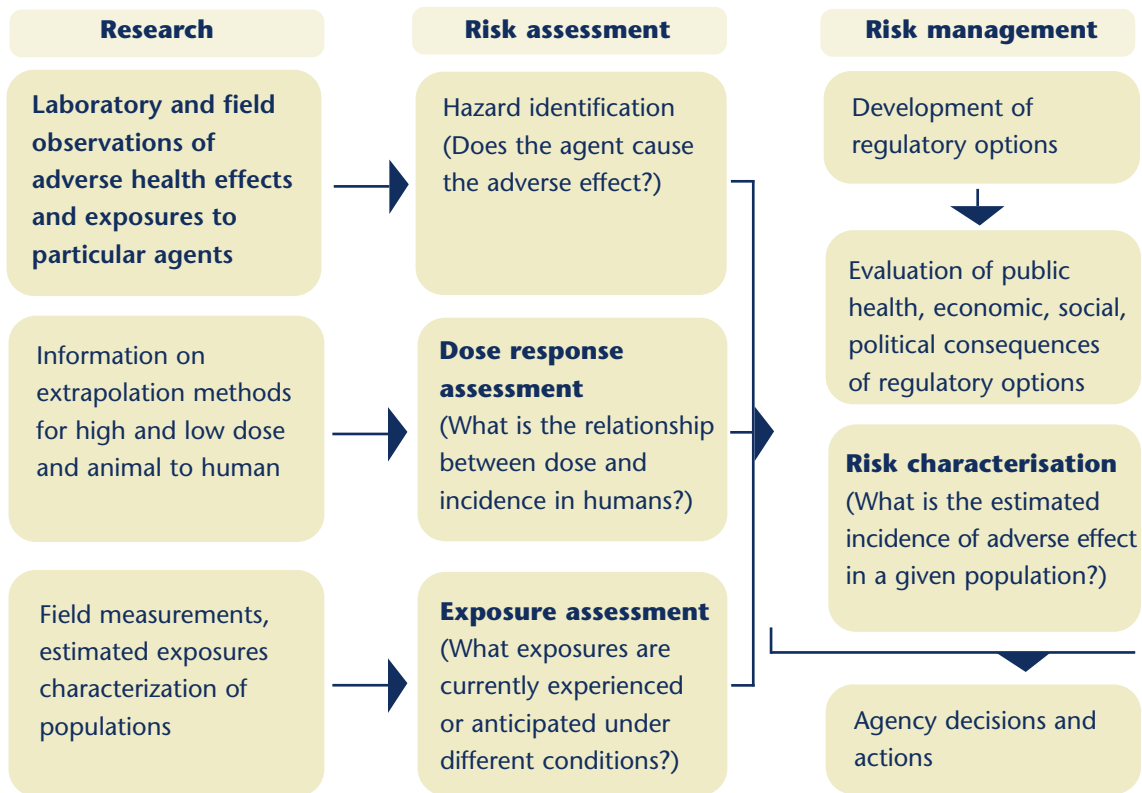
Research

Risk assessment

Risk management

Laboratory and field observations of adverse health effects and exposures to particular agents

Hazard identification (Does the agent cause the adverse effect?)

Development of regulatory options

Evaluation of public health, economic, social, political consequences of regulatory options

Information on extrapolation methods for high and low dose and animal to human

Dose response assessment (What is the relationship between dose and incidence in humans?)

Risk characterisation (What is the estimated incidence of adverse effect in a given population?)

Field measurements, estimated exposures characterization of populations

Exposure assessment (What exposures are currently experienced or anticipated under different conditions?)

Agency decisions and actions